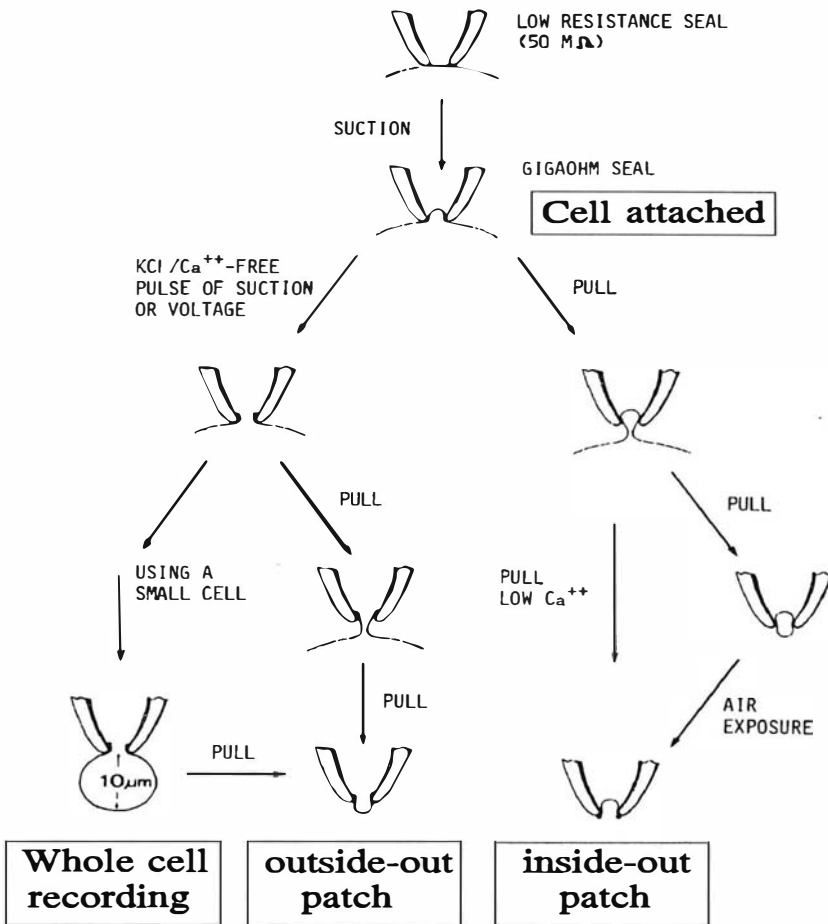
LOW RESISTANCE SEAL (50 MΩ)

SUCTION

GIGAOHM SEAL

Cell attached

KCl /Ca$^{++}$-FREE PULSE OF SUCTION OR VOLTAGE

PULL

PULL

PULL

USING A SMALL CELL

PULL LOW Ca$^{++}$

PULL

AIR EXPOSURE

10μm

PULL

Whole cell recording

outside-out patch

inside-out patch